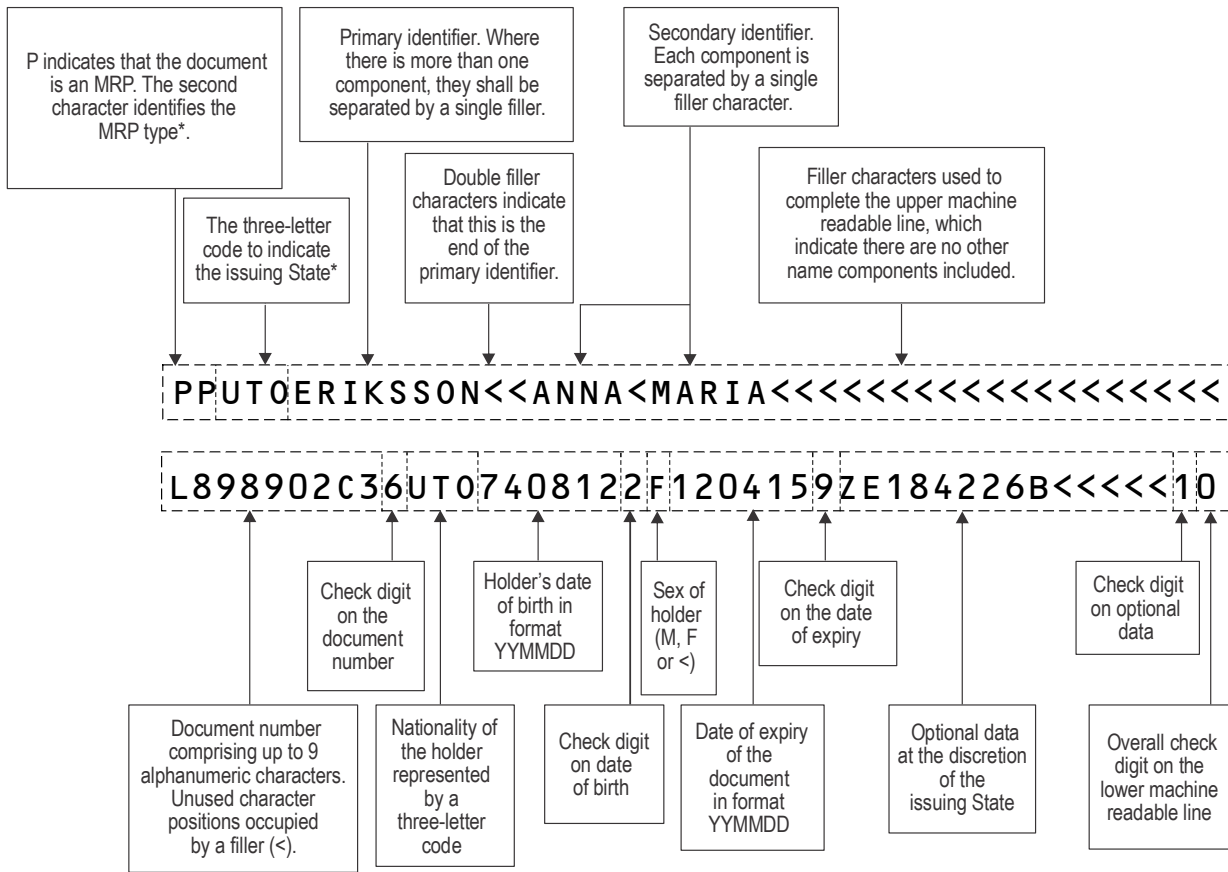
P indicates that the document is an MRP. The second character identifies the MRP type*.

Primary identifier. Where there is more than one component, they shall be separated by a single filler.

Secondary identifier. Each component is separated by a single filler character.

The three-letter code to indicate the issuing State*

Double filler characters indicate that this is the end of the primary identifier.

Filler characters used to complete the upper machine readable line, which indicate there are no other name components included.

PPUTOERIKSSON<<ANNA<MARIA<<<<<<<<<<<<<<<<<<<

L898902C36UTO7408122F1204159ZE184226B<<<<<10

Check digit on the document number

Holder's date of birth in format YYMMDD

Sex of holder (M, F or <)

Check digit on the date of expiry

Check digit on optional data

Document number comprising up to 9 alphanumeric characters. Unused character positions occupied by a filler (<).

Nationality of the holder represented by a three-letter code

Check digit on date of birth

Date of expiry of the document in format YYMMDD

Optional data at the discretion of the issuing State

Overall check digit on the lower machine readable line